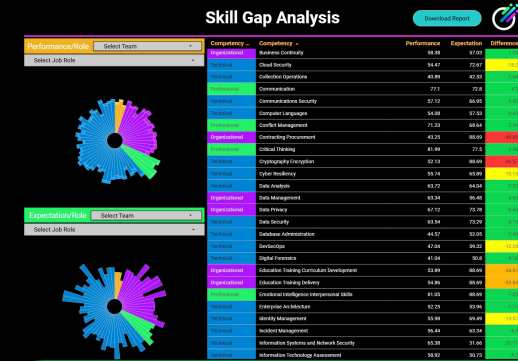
Skill Gap Analysis

Download Report

Performance/Role Select Team

Select Job Role

Expectation/Role Select Team

Select Job Role

| Competency ... | Competency | Performance | Expectation | Difference |
|---|---|---|---|---|
| Organizational | Business Continuity | 58.38 | 57.03 | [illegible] |
| Technical | Cloud Security | 54.47 | 72.67 | -18.2 |
| Technical | Collection Operations | 40.89 | 42.93 | -1.9 |
| Professional | Communication | 77.1 | 72.8 | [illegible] |
| Technical | Communications Security | 57.12 | 66.95 | -9.8 |
| Technical | Computer Languages | 54.08 | 57.43 | -3.3 |
| Professional | Conflict Management | 71.23 | 68.64 | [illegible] |
| Organizational | Contracting Procurement | 43.25 | 88.69 | -45.4 |
| Professional | Critical Thinking | 81.99 | 77.5 | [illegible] |
| Technical | Cryptography Encryption | 52.13 | 88.69 | -36.5 |
| Technical | Cyber Resiliency | 55.74 | 65.89 | -10.1 |
| Technical | Data Analysis | 63.72 | 64.04 | -0.3 |
| Organizational | Data Management | 63.34 | 56.48 | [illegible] |
| Organizational | Data Privacy | 67.12 | 73.78 | -6.6 |
| Technical | Data Security | 63.54 | 73.29 | -9.7 |
| Technical | Database Administration | 44.57 | 52.05 | -7.4 |
| Technical | DevSecOps | 47.04 | 59.32 | -12.2 |
| Technical | Digital Forensics | 41.04 | 50.8 | -9.7 |
| Organizational | Education Training Curriculum Development | 53.89 | 88.69 | -34.8 |
| Organizational | Education Training Delivery | 54.86 | 88.69 | -33.8 |
| Professional | Emotional Intelligence Interpersonal Skills | 81.85 | 88.69 | -6.8 |
| Technical | Enterprise Architecture | 52.25 | 53.56 | -1.3 |
| Technical | Identity Management | 55.98 | 69.49 | -13.5 |
| Technical | Incident Management | 56.44 | 63.34 | -6.9 |
| Technical | Information Systems and Network Security | 65.38 | 31.66 | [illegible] |
| Technical | Information Technology Assessment | 58.92 | 50.73 | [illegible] |